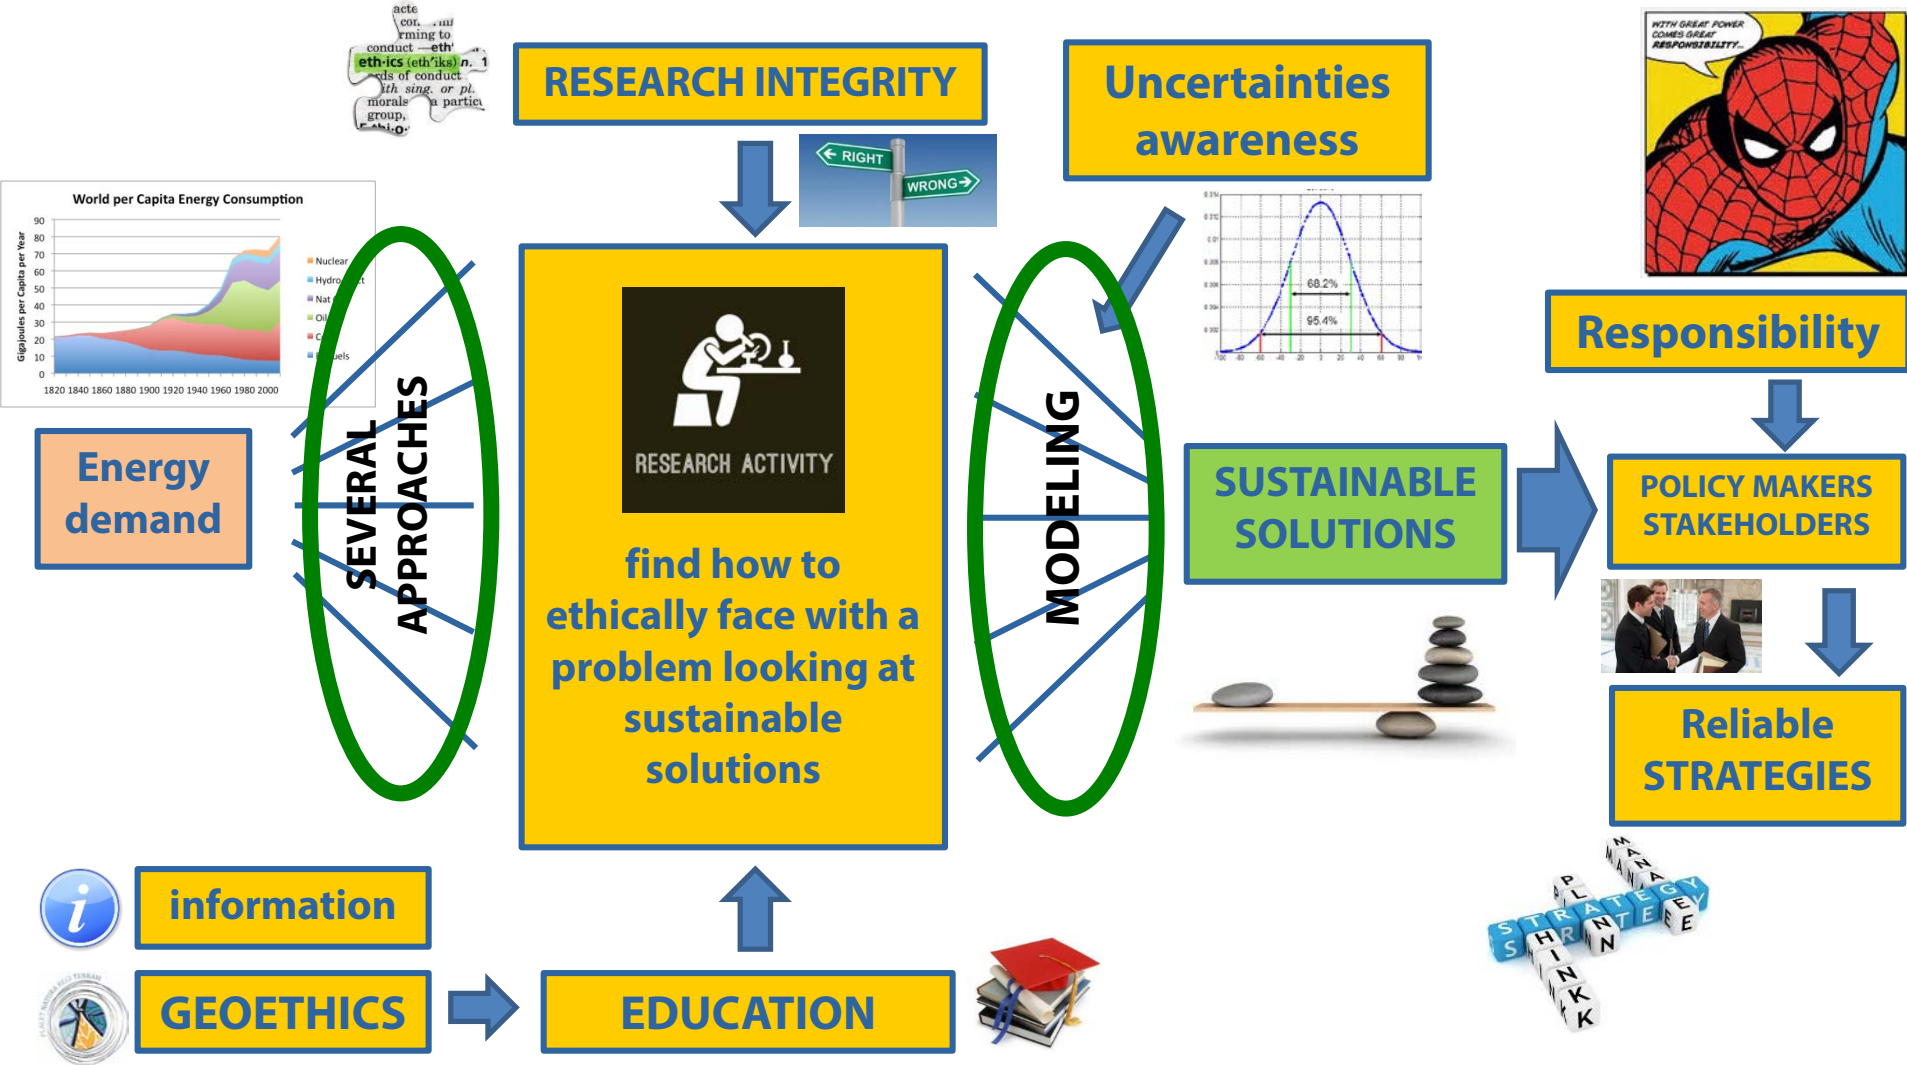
acte
con
rming to
conduct —eth
eth·ics (eth'iks) n.
ards of conduct
ith sing. or pl.
morals a partic
group,

RESEARCH INTEGRITY

RIGHT
WRONG

Uncertainties awareness

WITH GREAT POWER COMES GREAT RESPONSIBILITY

World per Capita Energy Consumption

Gigajoules per Capita per Year

90
80
70
60
50
40
30
20
10
0

1820 1840 1860 1880 1900 1920 1940 1960 1980 2000

Nuclear
Hydro
Nat
Oil
C
uels

68.2%
95.4%

Responsibility

Energy demand

SEVERAL APPROACHES

RESEARCH ACTIVITY

find how to ethically face with a problem looking at sustainable solutions

MODELING

SUSTAINABLE SOLUTIONS

POLICY MAKERS STAKEHOLDERS

Reliable STRATEGIES

information

GEOETHICS

EDUCATION

MANAGE
PLAN
STRATEGY
THINK
STRATEGY